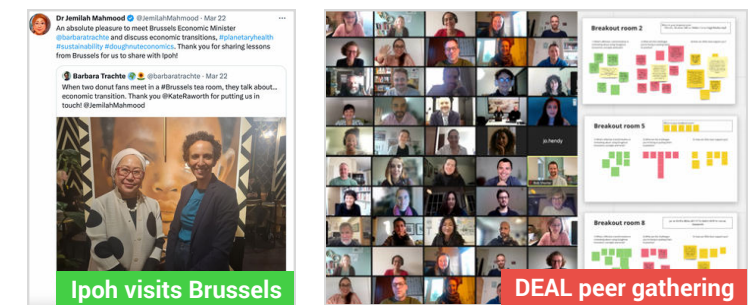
Dr Jemilah Mahmood @JemilahMahmood · Mar 22

An absolute pleasure to meet Brussels Economic Minister @barbaratrachte and discuss economic transitions, #planetaryhealth #sustainability #doughnuteconomics. Thank you for sharing lessons from Brussels for us to share with Ipoh!

Barbara Trachte @barbaratrachte · Mar 22

When two donut fans meet in a #Brussels tea room, they talk about... economic transition. Thank you @KateRaworth for putting us in touch! @JemilahMahmood

Ipoh visits Brussels

Breakout room 2

Breakout room 5

Breakout room 8

jo.hendy

DEAL peer gathering